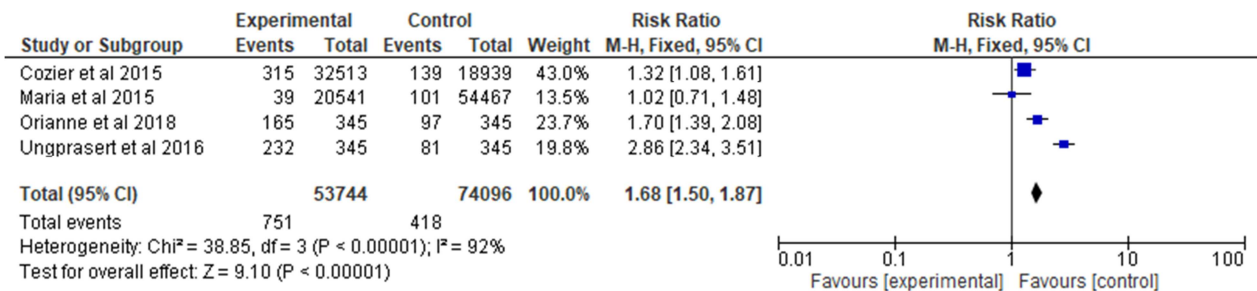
| Study or Subgroup | Experimental Events | Experimental Total | Control Events | Control Total | Weight | Risk Ratio M-H, Fixed, 95% CI |
|---|---|---|---|---|---|---|
| Cozier et al 2015 | 315 | 32513 | 139 | 18939 | 43.0% | 1.32 [1.08, 1.61] |
| Maria et al 2015 | 39 | 20541 | 101 | 54467 | 13.5% | 1.02 [0.71, 1.48] |
| Orianne et al 2018 | 165 | 345 | 97 | 345 | 23.7% | 1.70 [1.39, 2.08] |
| Ungprasert et al 2016 | 232 | 345 | 81 | 345 | 19.8% | 2.86 [2.34, 3.51] |
| **Total (95% CI)** | | **53744** | | **74096** | **100.0%** | **1.68 [1.50, 1.87]** |
| Total events | 751 | | 418 | | | |

Heterogeneity: Chi² = 38.85, df = 3 (P < 0.00001); I² = 92%
Test for overall effect: Z = 9.10 (P < 0.00001)

Risk Ratio
M-H, Fixed, 95% CI

0.01 0.1 1 10 100
Favours [experimental] Favours [control]